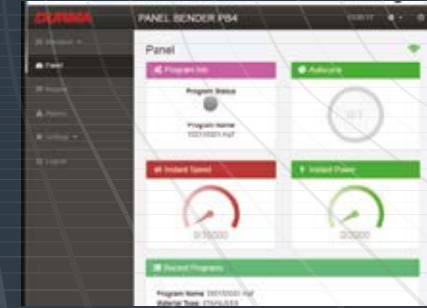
DURMA

PANEL BENDER PB4

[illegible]

Panel

Program Info

Program Status

Program Name

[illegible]

Autocorp

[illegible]

Instant Speed

0/10000

Instant Power

0/3000

Recent Programs

Program Name: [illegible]

Material Type: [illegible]

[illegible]

Panel

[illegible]

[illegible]

Settings

Logout